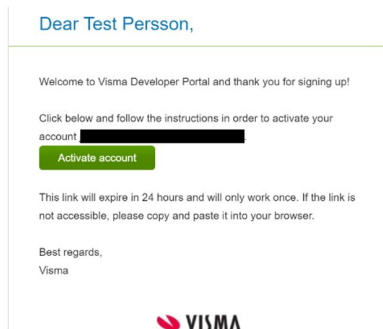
Dear Test Persson,

Welcome to Visma Developer Portal and thank you for signing up!

Click below and follow the instructions in order to activate your account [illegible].

Activate account

This link will expire in 24 hours and will only work once. If the link is not accessible, please copy and paste it into your browser.

Best regards,
Visma

VISMA